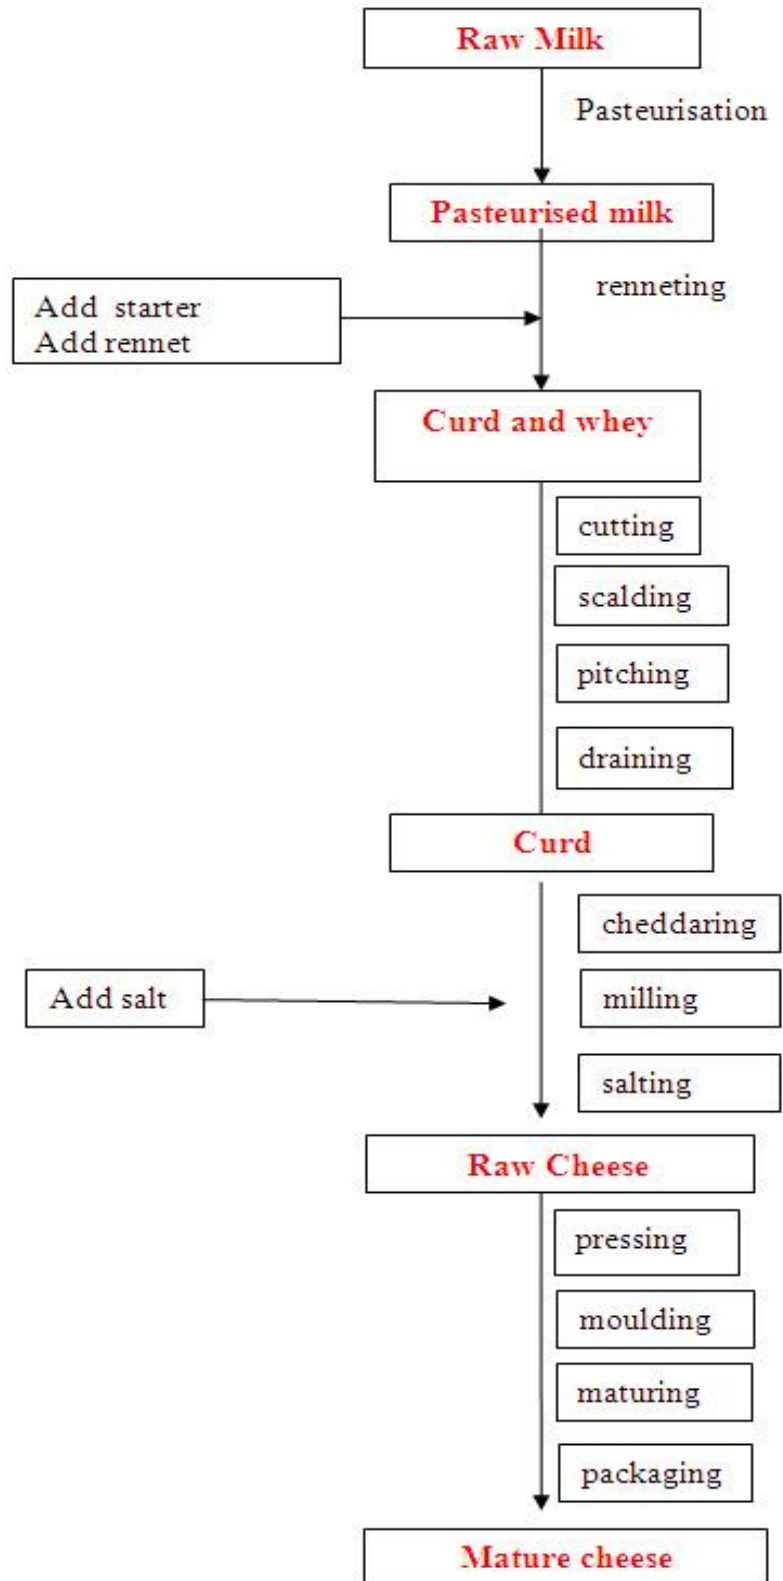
Raw Milk

Pasteurisation

Pasteurised milk

Add starter
Add rennet

renneting

Curd and whey

cutting

scalding

pitching

draining

Curd

cheddaring

Add salt

milling

salting

Raw Cheese

pressing

moulding

maturing

packaging

Mature cheese